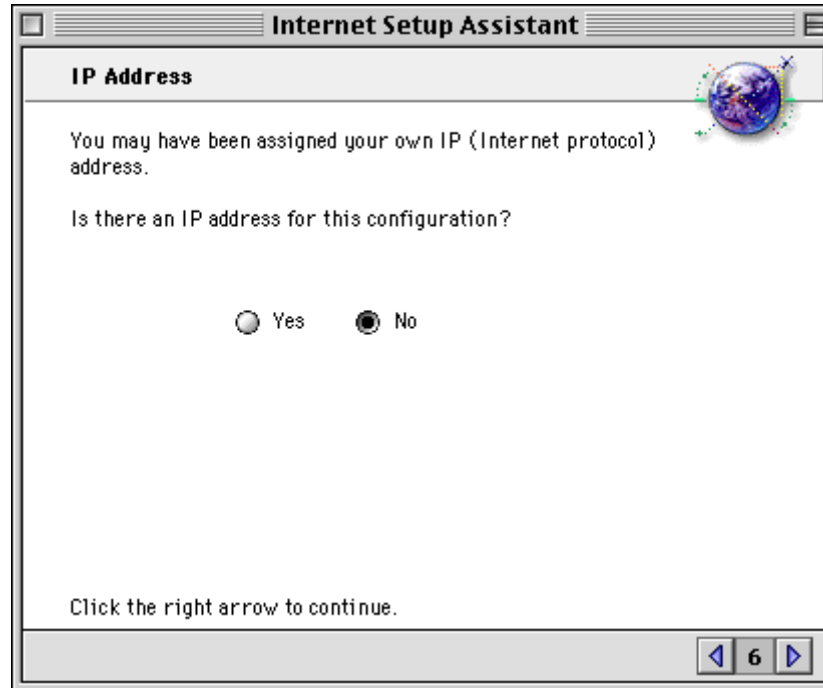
Internet Setup Assistant

IP Address

You may have been assigned your own IP (Internet protocol) address.

Is there an IP address for this configuration?

Yes No

Click the right arrow to continue.

6